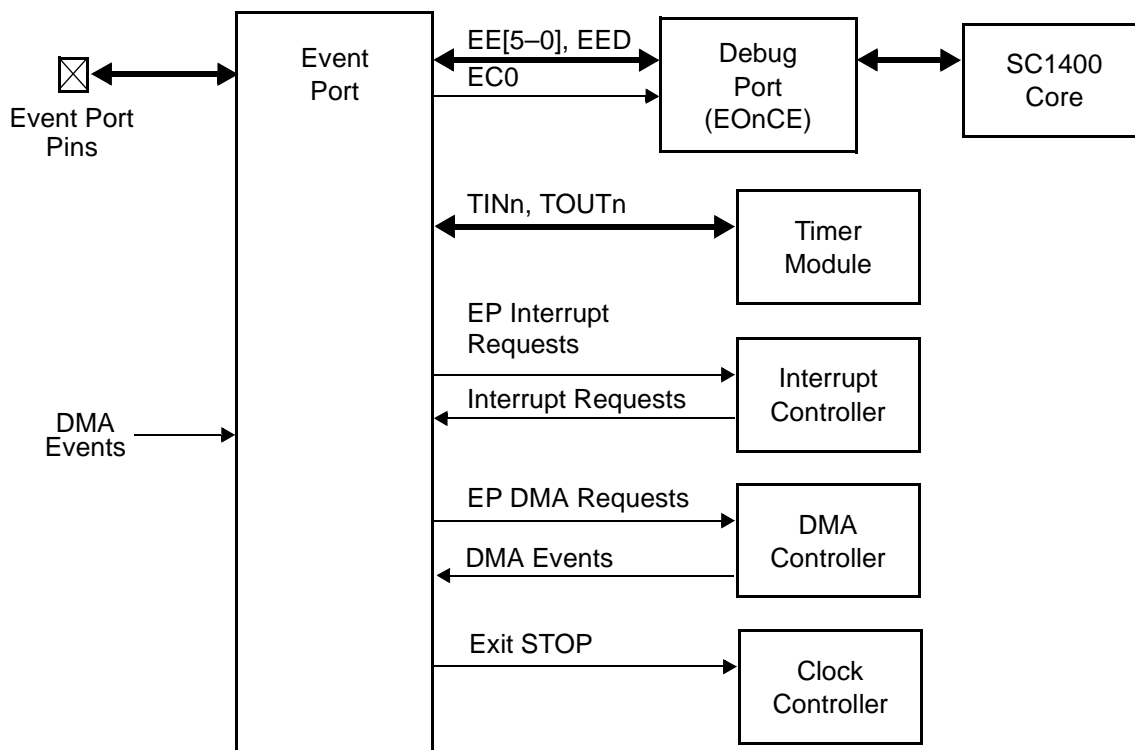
Event Port Pins

Event Port

DMA Events

EE[5–0], EED

EC0

Debug Port (EOnCE)

SC1400 Core

TINn, TOUTn

Timer Module

EP Interrupt Requests

Interrupt Requests

Interrupt Controller

EP DMA Requests

DMA Events

DMA Controller

Exit STOP

Clock Controller